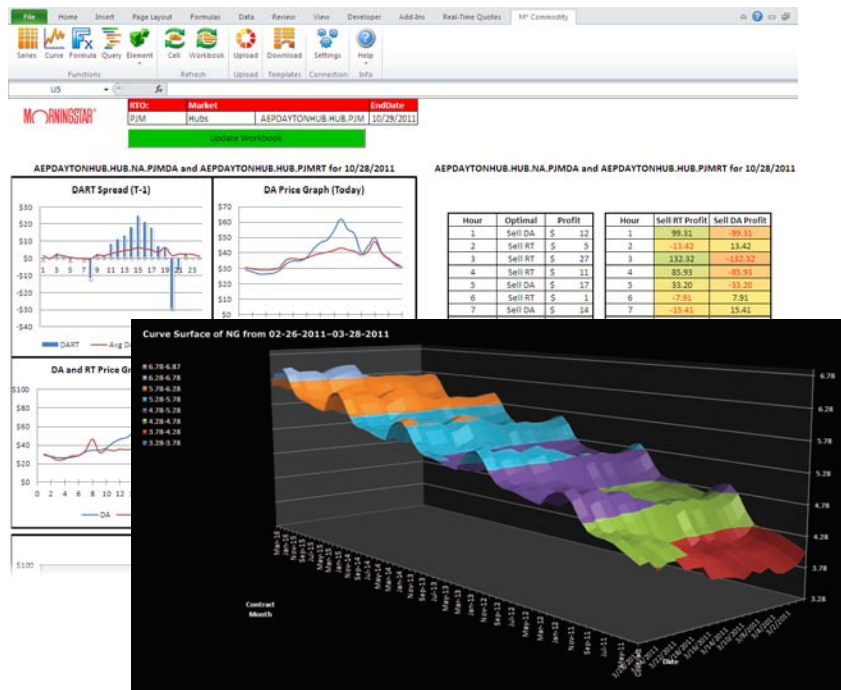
File Home Insert Page Layout Formulas Data Review View Developer Add-Ins Real-Time Quotes M* Commodity

Series Curve Formula Query Element Cell Workbook Upload Download Settings Help

Functions Refresh Upload Templates Connection Info

U5

MORNINGSTAR

| RTO: | Market | | EndDate |
|---|---|---|---|
| PJM | Hubs | AEPDAYTONHUB.HUB.PJM | 10/29/2011 |

Update Workbook

AEPDAYTONHUB.HUB.NA.PJMDA and AEPDAYTONHUB.HUB.PJMRT for 10/28/2011

DART Spread (T-1)

$30 $20 $10 $0 -$10 -$20 -$30 -$40

1 3 5 7 9 11 13 15 17 19 21 23

DART Avg D

DA Price Graph (Today)

$70 $60 $50 $40 $30 $20 $10 $0

AEPDAYTONHUB.HUB.NA.PJMDA and AEPDAYTONHUB.HUB.PJMRT for 10/28/2011

| Hour | Optimal | Profit |
|---|---|---|
| 1 | Sell DA | $ 12 |
| 2 | Sell RT | $ 5 |
| 3 | Sell RT | $ 27 |
| 4 | Sell RT | $ 11 |
| 5 | Sell DA | $ 17 |
| 6 | Sell RT | $ 1 |
| 7 | Sell DA | $ 14 |

| Hour | Sell RT Profit | Sell DA Profit |
|---|---|---|
| 1 | 99.31 | -99.31 |
| 2 | -13.42 | 13.42 |
| 3 | 132.32 | -132.32 |
| 4 | 85.93 | -85.93 |
| 5 | 33.20 | -33.20 |
| 6 | -7.91 | 7.91 |
| 7 | -15.41 | 15.41 |

DA and RT Price Gr

$100 $90 $80 $70 $60 $50 $40 $30 $20 $10 $0

0 2 4 6 8 10 12

DA

$100

Curve Surface of NG from 02-26-2011~03-28-2011

6.78-6.87
6.28-6.78
5.78-6.28
5.28-5.78
4.78-5.28
4.28-4.78
3.78-4.28
3.28-3.78

6.78 6.28 5.78 5.28 4.78 4.28 3.78 3.28

Contract Month

Date